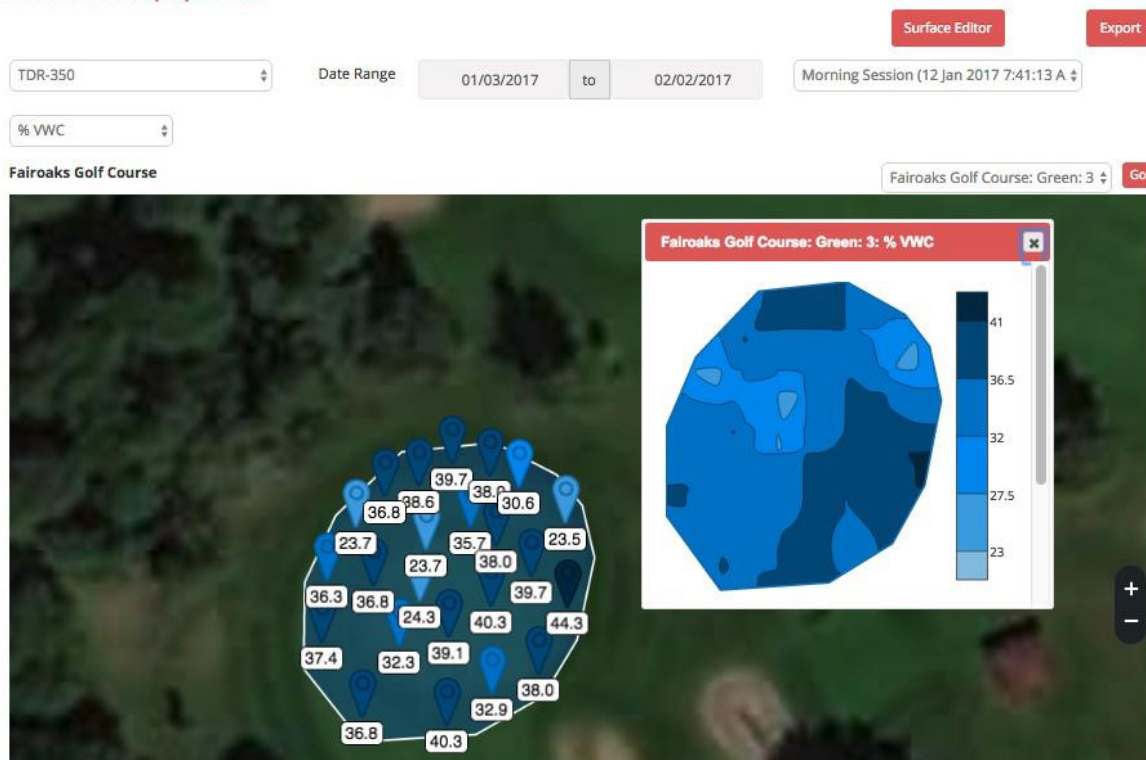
Surface Editor

Export

TDR-350

Date Range

01/03/2017

to

02/02/2017

Morning Session (12 Jan 2017 7:41:13 A

% VWC

Fairoaks Golf Course

Fairoaks Golf Course: Green: 3

Go

Fairoaks Golf Course: Green: 3: % VWC

×

41

36.5

32

27.5

23

39.7
38.6
38.6
30.6
36.8
23.5
23.7
35.7
23.7
38.0
39.7
36.3
36.8
24.3
40.3
44.3
37.4
32.3
39.1
38.0
32.9
36.8
40.3

+
−